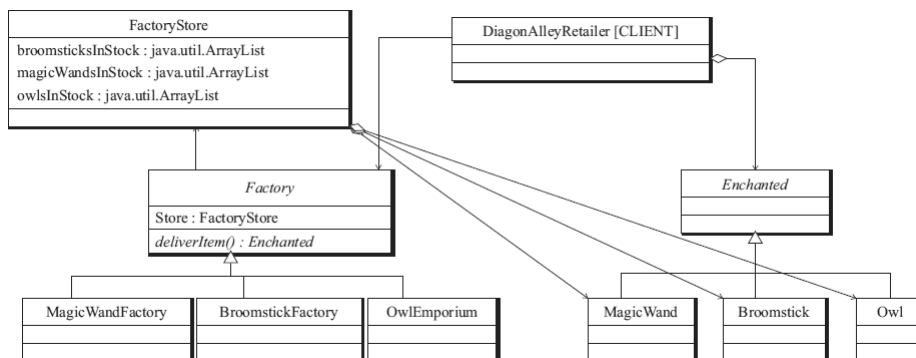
FactoryStore
broomsticksInStock : java.util.ArrayList
magicWandsInStock : java.util.ArrayList
owlsInStock : java.util.ArrayList

DiagonAlleyRetailer [CLIENT]

Factory
Store : FactoryStore
deliverItem() : Enchanted

Enchanted

MagicWandFactory

BroomstickFactory

OwlEmporium

MagicWand

Broomstick

Owl